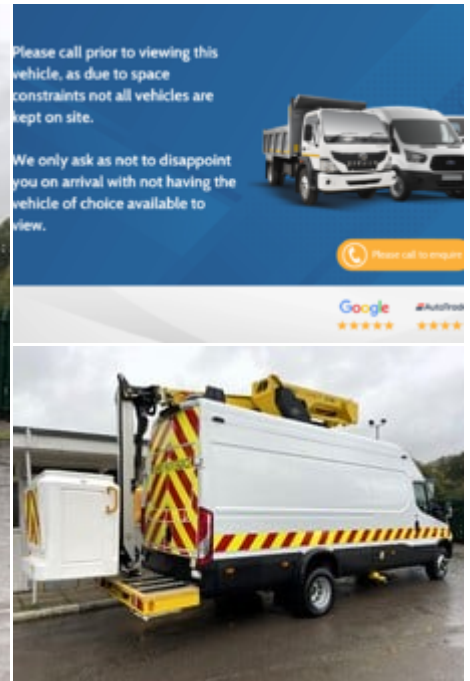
Please call prior to viewing this vehicle, as due to space constraints not all vehicles are kept on site.

We only ask as not to disappoint you on arrival with not having the vehicle of choice available to view.

Please call to enquire

Google

AutoTrade